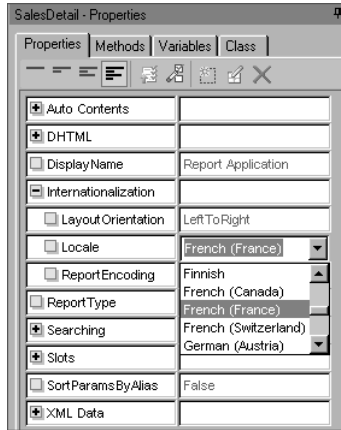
SalesDetail - Properties

Properties | Methods | Variables | Class

| | |
|---|---|
| Auto Contents | |
| DHTML | |
| DisplayName | Report Application |
| Internationalization | |
| LayoutOrientation | LeftToRight |
| Locale | French (France) |
| ReportEncoding | Finnish |
| ReportType | French (Canada) |
| Searching | French (France) |
| Slots | French (Switzerland) |
| | German (Austria) |
| SortParamsByAlias | False |
| XML Data | |